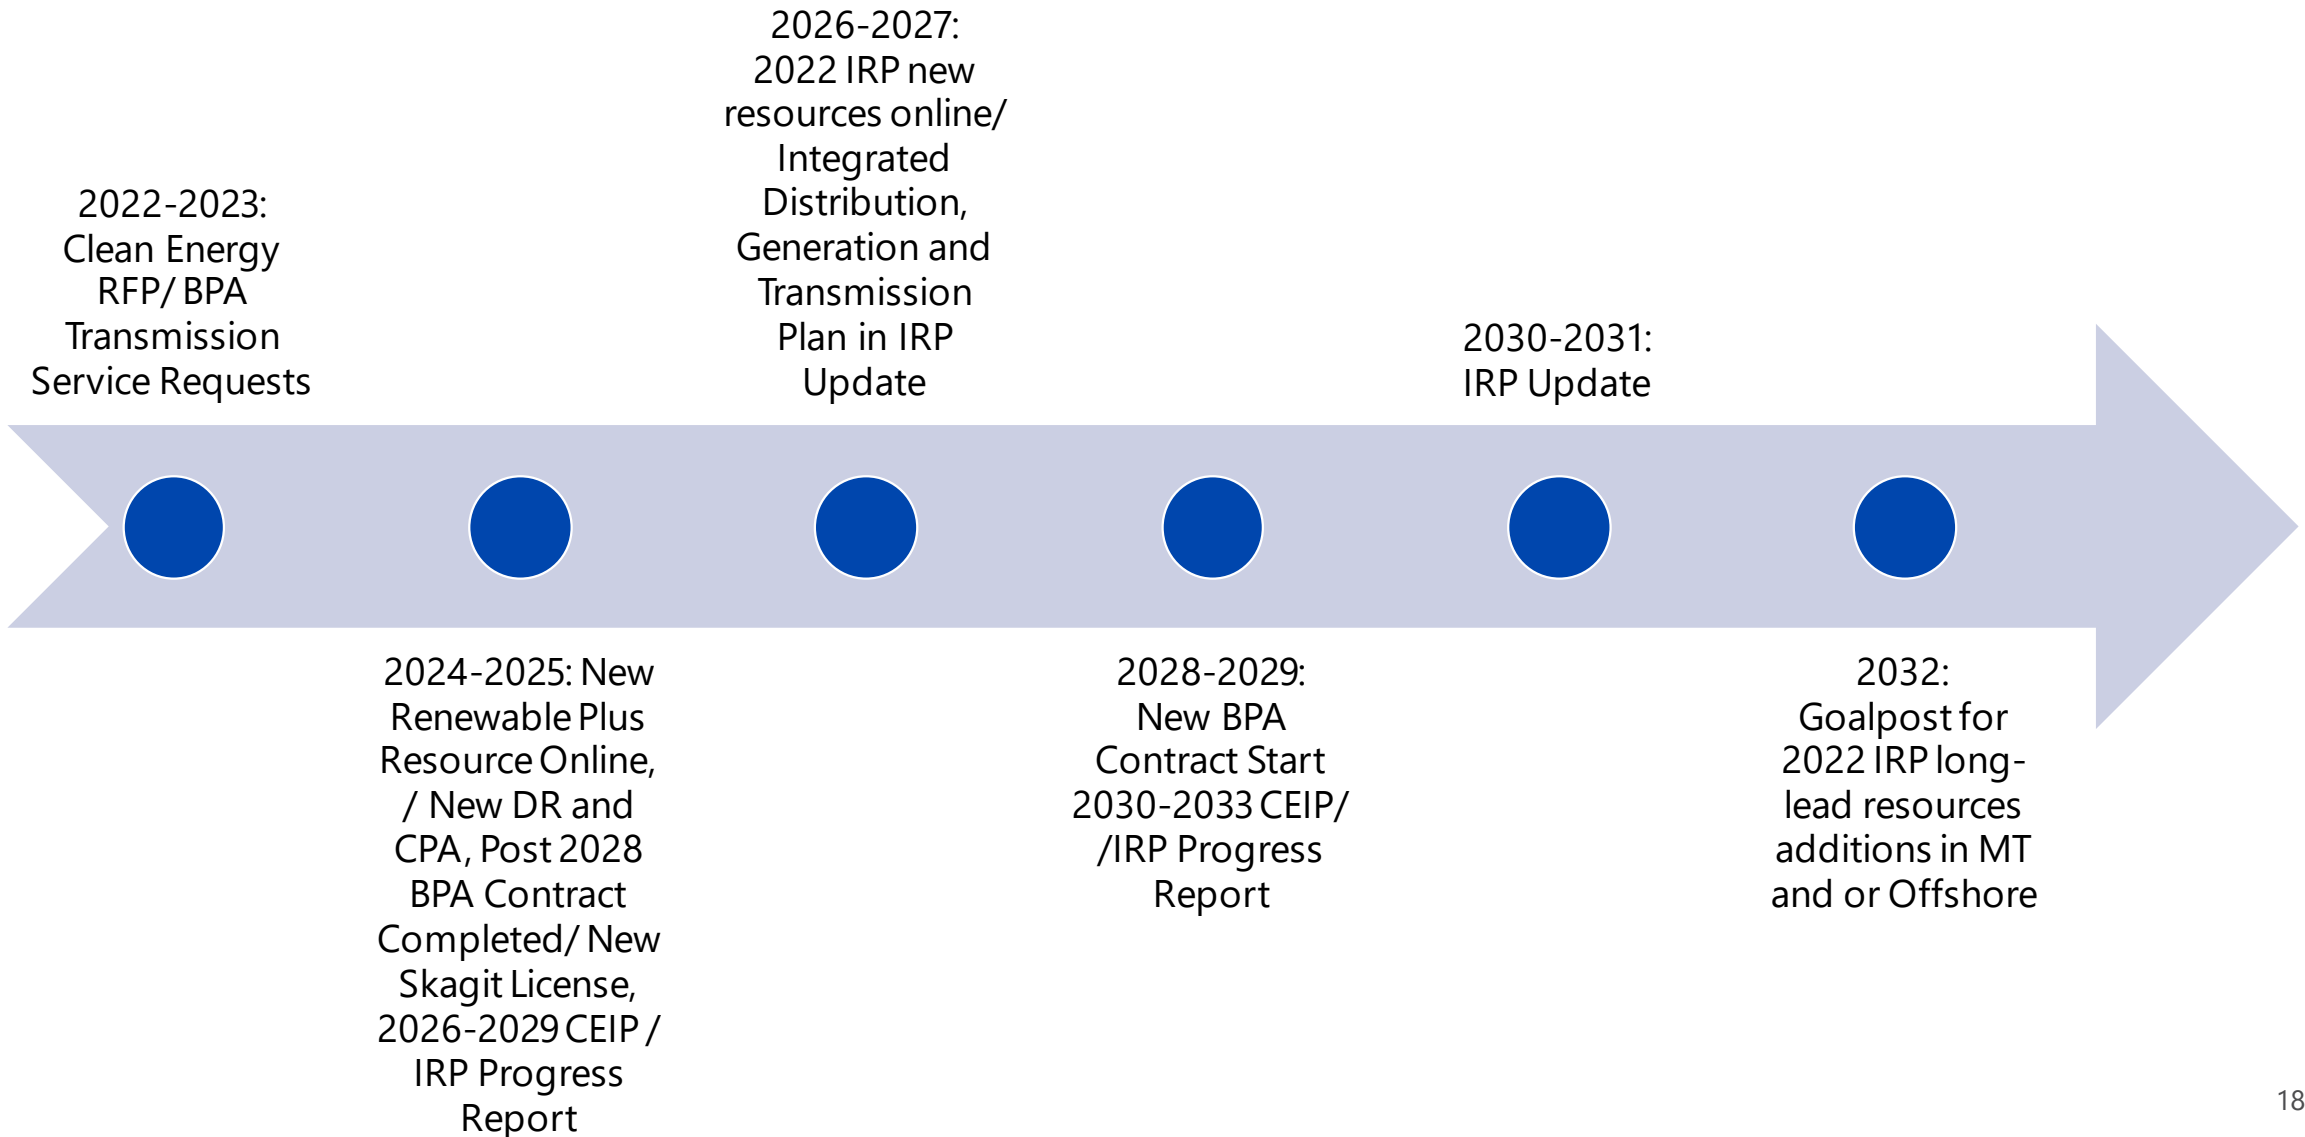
2022-2023: Clean Energy RFP/ BPA Transmission Service Requests

2024-2025: New Renewable Plus Resource Online, / New DR and CPA, Post 2028 BPA Contract Completed/ New Skagit License, 2026-2029 CEIP / IRP Progress Report

2026-2027: 2022 IRP new resources online/ Integrated Distribution, Generation and Transmission Plan in IRP Update

2028-2029: New BPA Contract Start 2030-2033 CEIP/ /IRP Progress Report

2030-2031: IRP Update

2032: Goalpost for 2022 IRP long-lead resources additions in MT and or Offshore

18